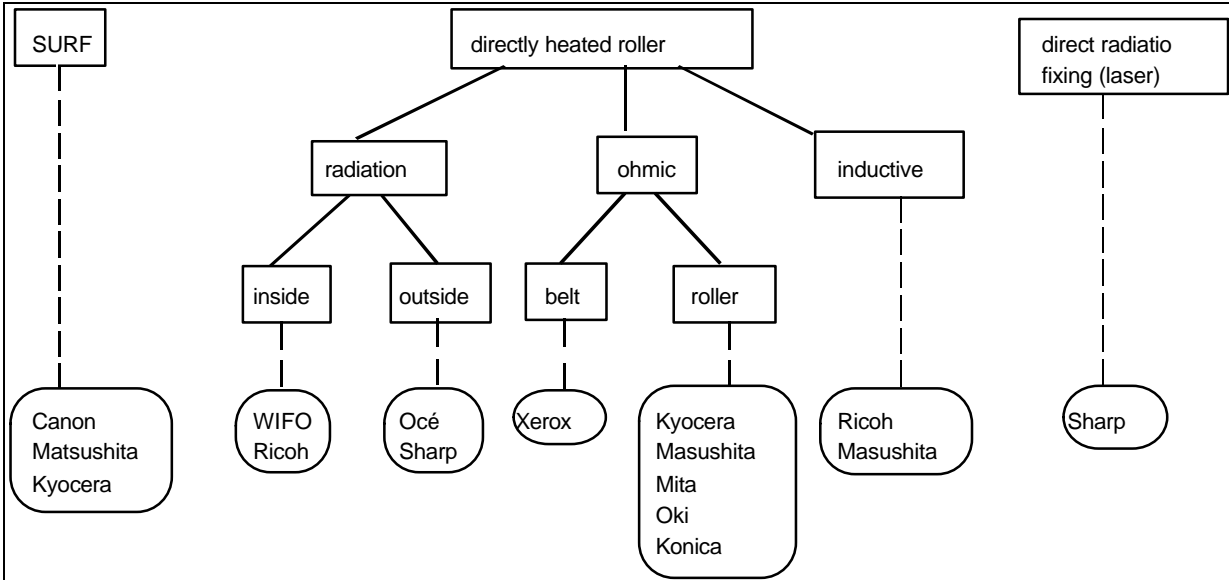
SURF

directly heated roller

direct radiatio fixing (laser)

radiation

ohmic

inductive

inside

outside

belt

roller

Canon
Matsushita
Kyocera

WIFO
Ricoh

Océ
Sharp

Xerox

Kyocera
Masushita
Mita
Oki
Konica

Ricoh
Masushita

Sharp